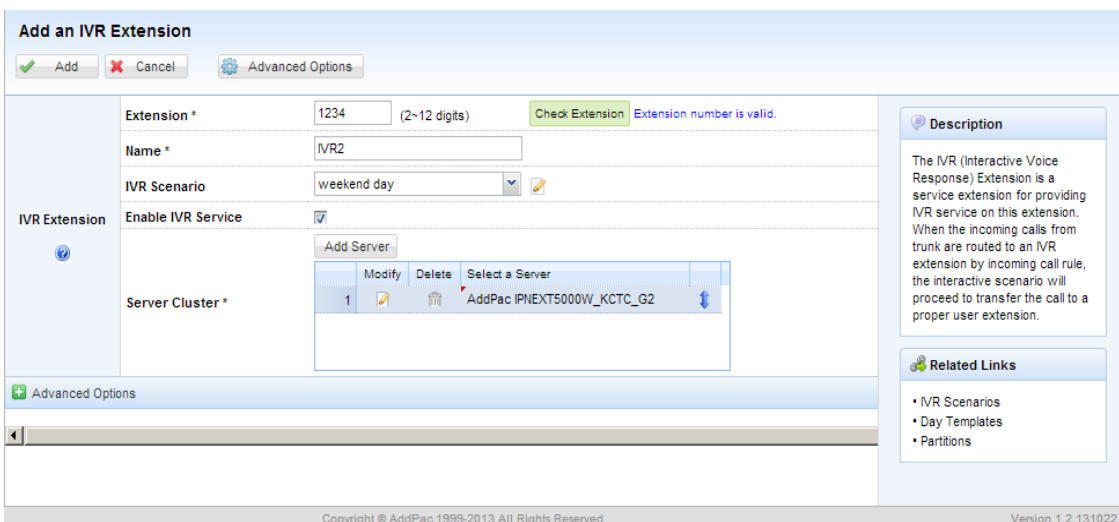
Add an IVR Extension

Add Cancel Advanced Options

IVR Extension

| | | |
|---|---|---|
| Extension * | 1234 (2~12 digits) | Check Extension Extension number is valid. |
| Name * | IVR2 | |
| IVR Scenario | weekend day | |
| Enable IVR Service | | |
| Server Cluster * | Add Server | |

| | Modify | Delete | Select a Server |
|---|---|---|---|
| 1 | | | AddPac IPNEXT5000W_KCTC_G2 |

Advanced Options

Description

The IVR (Interactive Voice Response) Extension is a service extension for providing IVR service on this extension. When the incoming calls from trunk are routed to an IVR extension by incoming call rule, the interactive scenario will proceed to transfer the call to a proper user extension.

Related Links

• IVR Scenarios
• Day Templates
• Partitions

Copyright © AddPac 1999-2013 All Rights Reserved

Version 1.2.131022